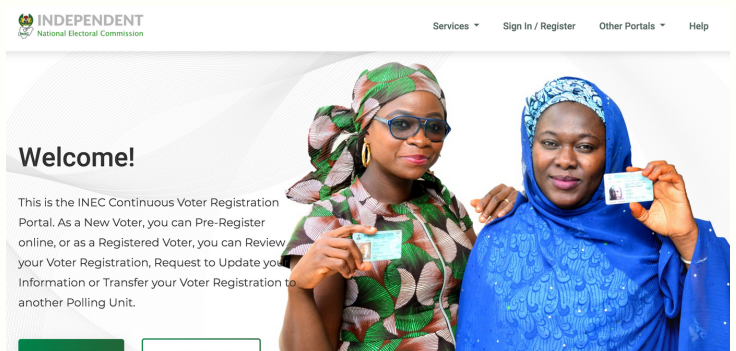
INDEPENDENT
National Electoral Commission

Services
Sign In / Register
Other Portals
Help

Welcome!

This is the INEC Continuous Voter Registration Portal. As a New Voter, you can Pre-Register online, or as a Registered Voter, you can Review your Voter Registration, Request to Update your Information or Transfer your Voter Registration to another Polling Unit.